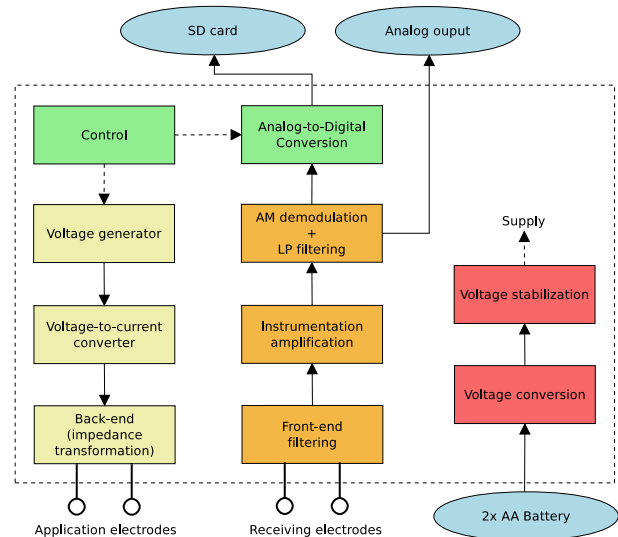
SD card

Analog ouput

Control

Analog-to-Digital Conversion

Voltage generator

AM demodulation + LP filtering

Supply

Voltage-to-current converter

Instrumentation amplification

Voltage stabilization

Voltage conversion

Back-end (impedance transformation)

Front-end filtering

Application electrodes

Receiving electrodes

2x AA Battery